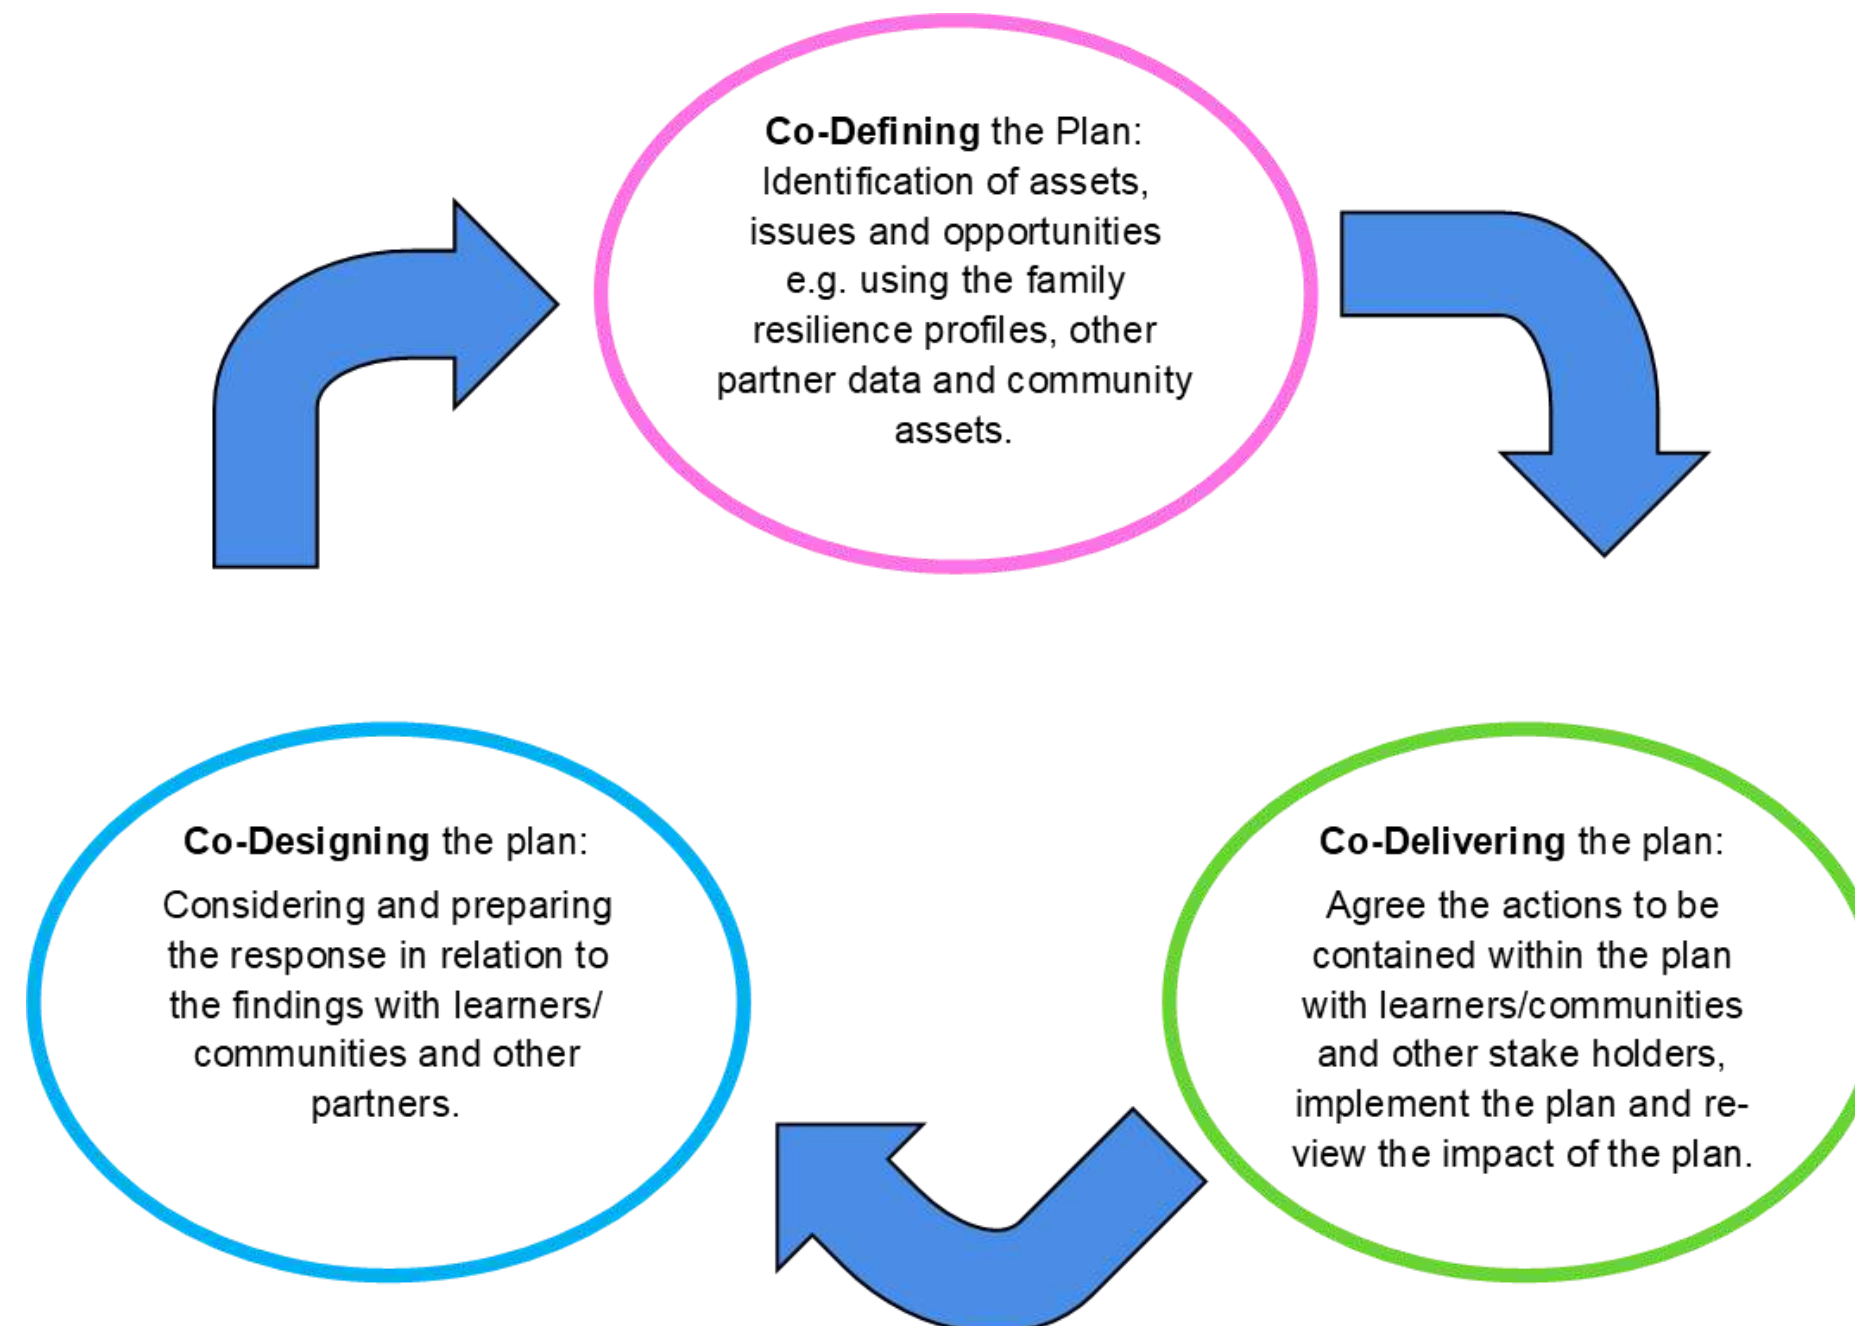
**Co-Defining** the Plan: Identification of assets, issues and opportunities e.g. using the family resilience profiles, other partner data and community assets.

**Co-Designing** the plan:

Considering and preparing the response in relation to the findings with learners/ communities and other partners.

**Co-Delivering** the plan:

Agree the actions to be contained within the plan with learners/communities and other stake holders, implement the plan and review the impact of the plan.